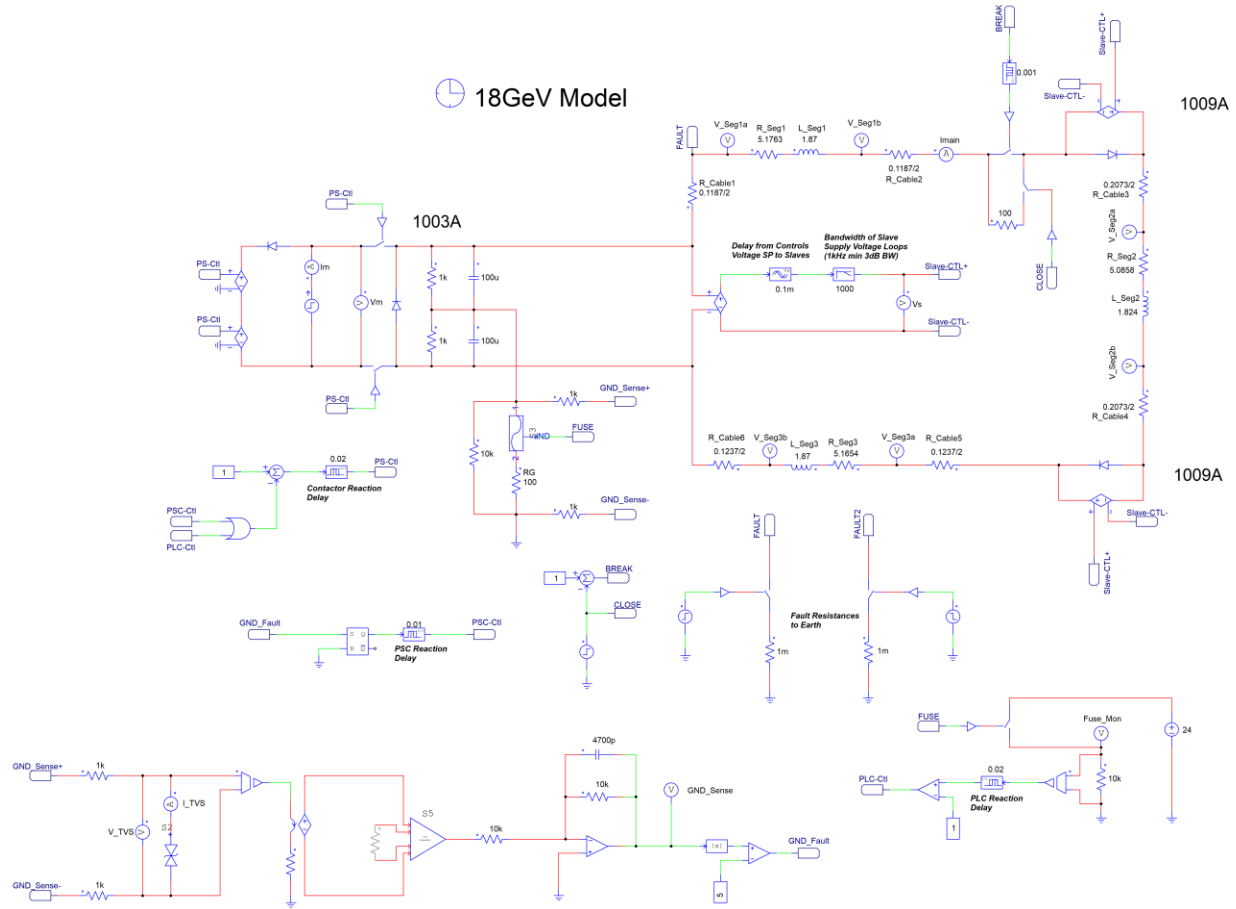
18GeV Model

BREAK
0.001
Slave-CTL+
Slave-CTL-
1009A
FAULT
V_Seg1a
R_Seg1
5.1763
L_Seg1
1.87
V_Seg1b
Imain
0.1187/2
R_Cable2
R_Cable1
0.1187/2
0.2073/2
R_Cable3
100
V_Seg2a
R_Seg2
5.0858
L_Seg2
1.824
V_Seg2b
0.2073/2
R_Cable4
CLOSE

PS-Ctl
1003A
PS-Ctl
Im
PS-Ctl
Vm
1k
100u
1k
100u
PS-Ctl

Delay from Controls Voltage SP to Slaves
Bandwidth of Slave Supply Voltage Loops (1kHz min 3dB BW)
0.1m
1000
Slave-CTL+
Vs
Slave-CTL-

1k
GND_Sense+
FUSE
10k
RG
100
1k
GND_Sense-

R_Cable6
0.1237/2
V_Seg3b
L_Seg3
1.87
R_Seg3
5.1654
V_Seg3a
R_Cable5
0.1237/2
1009A
Slave-CTL-
Slave-CTL+

1
0.02
PS-Ctl
Contactor Reaction Delay
PSC-Ctl
PLC-Ctl

1
BREAK
CLOSE

FAULT
FAULT2
Fault Resistances to Earth
1m
1m

GND_Fault
0.01
PSC-Ctl
PSC Reaction Delay

FUSE
Fuse_Mon
24
10k
0.02
PLC-Ctl
PLC Reaction Delay
1

GND_Sense+
1k
I_TVS
V_TVS
S2
GND_Sense-
1k
S5
10k
4700p
10k
GND_Sense
GND_Fault
5